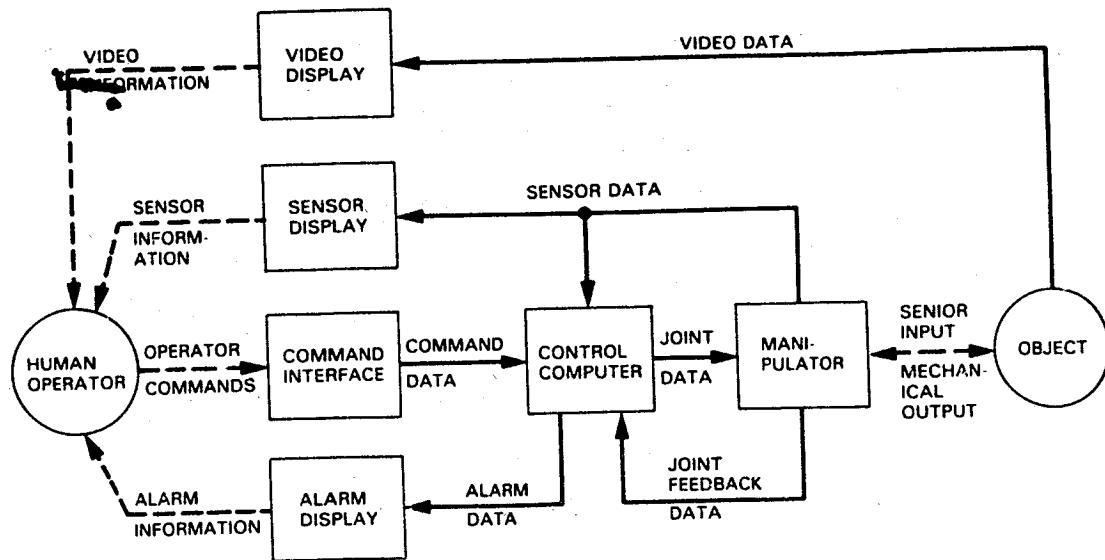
VIDEO INFORMATION

VIDEO DISPLAY

VIDEO DATA

SENSOR INFORMATION

SENSOR DISPLAY

SENSOR DATA

HUMAN OPERATOR

OPERATOR COMMANDS

COMMAND INTERFACE

COMMAND DATA

CONTROL COMPUTER

JOINT DATA

MANIPULATOR

SENIOR INPUT

MECHANICAL OUTPUT

OBJECT

JOINT FEEDBACK DATA

ALARM INFORMATION

ALARM DISPLAY

ALARM DATA